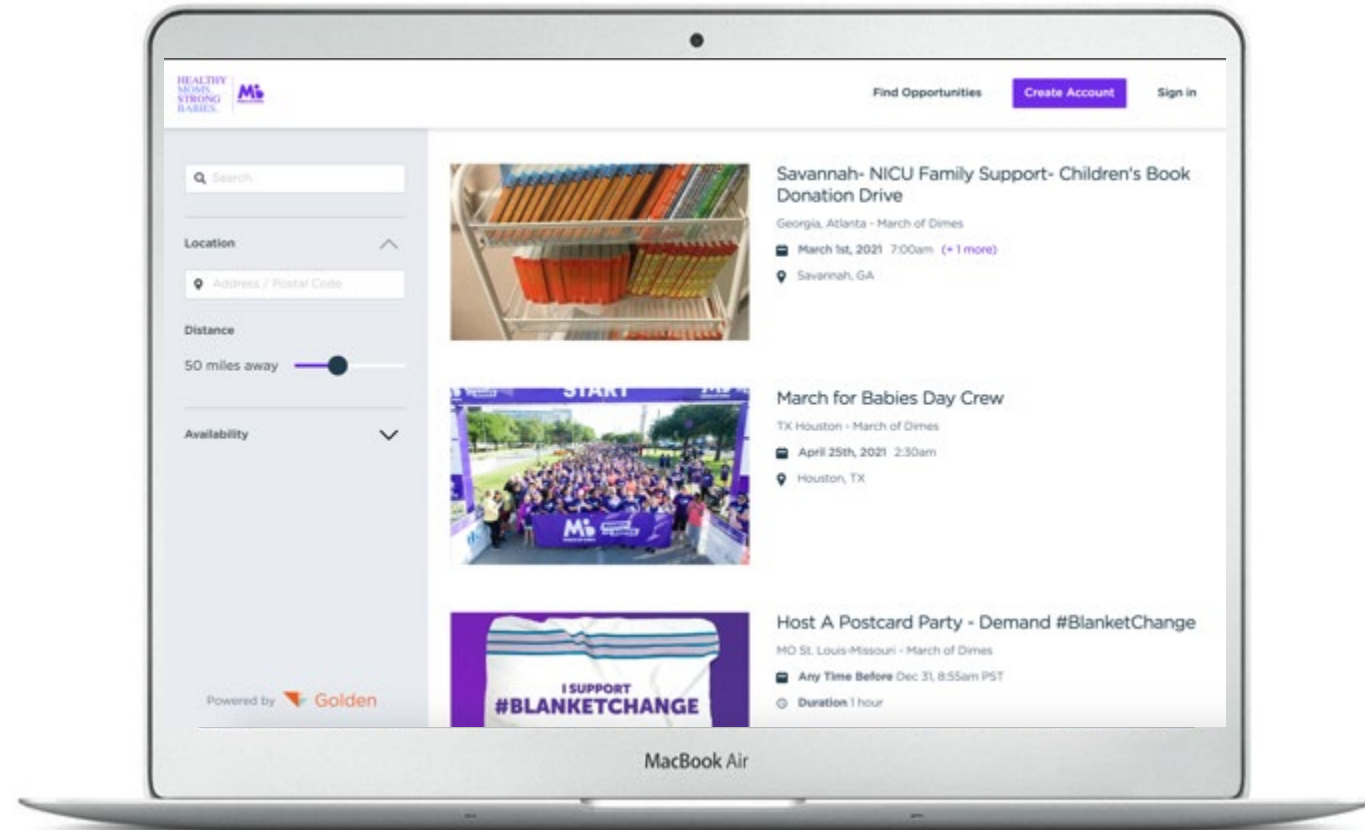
HEALTHY MOMS. STRONG BABIES.

Find Opportunities

Create Account

Sign in

Search

Location

Address / Postal Code

Distance

50 miles away

Availability

Powered by Golden

Savannah- NICU Family Support- Children's Book Donation Drive

Georgia, Atlanta - March of Dimes

March 1st, 2021 7:00am (+1 more)

Savannah, GA

START

March for Babies Day Crew

TX Houston - March of Dimes

April 25th, 2021 2:30am

Houston, TX

Host A Postcard Party - Demand #BlanketChange

MO St. Louis-Missouri - March of Dimes

Any Time Before Dec 31, 8:55am PST

Duration 1 hour

I SUPPORT #BLANKETCHANGE

MacBook Air